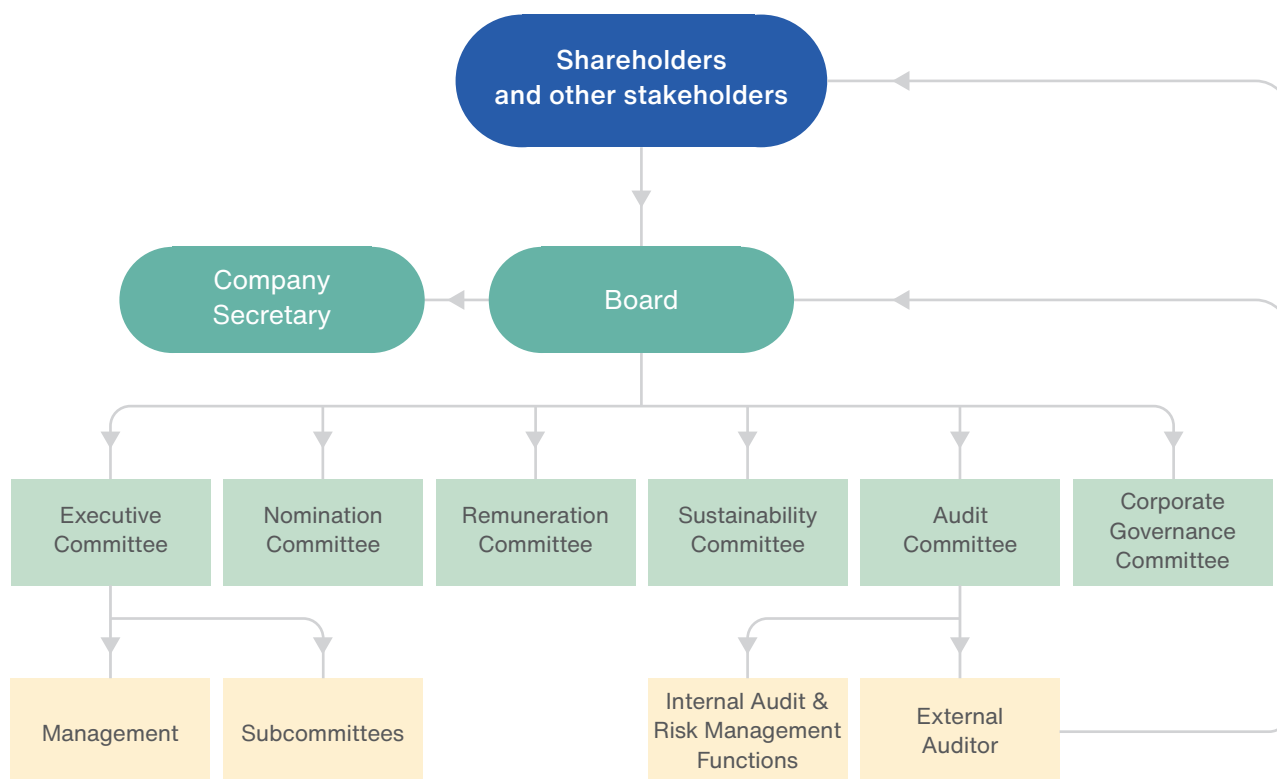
Shareholders and other stakeholders

Company Secretary

Board

Executive Committee

Nomination Committee

Remuneration Committee

Sustainability Committee

Audit Committee

Corporate Governance Committee

Management

Subcommittees

Internal Audit & Risk Management Functions

External Auditor